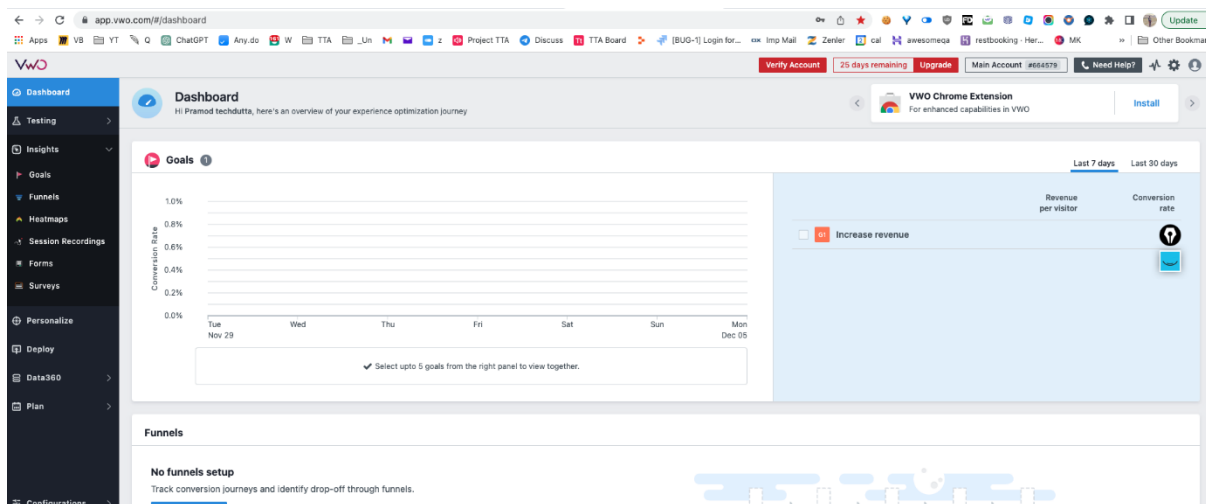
app.vwo.com/#/dashboard

Update

Apps VB YT Q ChatGPT Any.do W TTA _Un M z Project TTA Discuss TTA Board [BUG-1] Login for... Imp Mail Zenler cal awesomeqa restbooking - Her... MK » Other Bookmarks

VWO

Verify Account 25 days remaining Upgrade Main Account #664579 Need Help?

Dashboard
Testing
Insights
Goals
Funnels
Heatmaps
Session Recordings
Forms
Surveys
Personalize
Deploy
Data360
Plan
Configurations

Dashboard
Hi Pramod techdutta, here's an overview of your experience optimization journey

VWO Chrome Extension
For enhanced capabilities in VWO
Install

Goals 1

Last 7 days Last 30 days

1.0%
0.8%
0.6%
0.4%
0.2%
0.0%
Conversion Rate

Tue Nov 29 Wed Thu Fri Sat Sun Mon Dec 05

✔ Select upto 5 goals from the right panel to view together.

Revenue per visitor
Conversion rate

G1 Increase revenue

Funnels

No funnels setup
Track conversion journeys and identify drop-off through funnels.